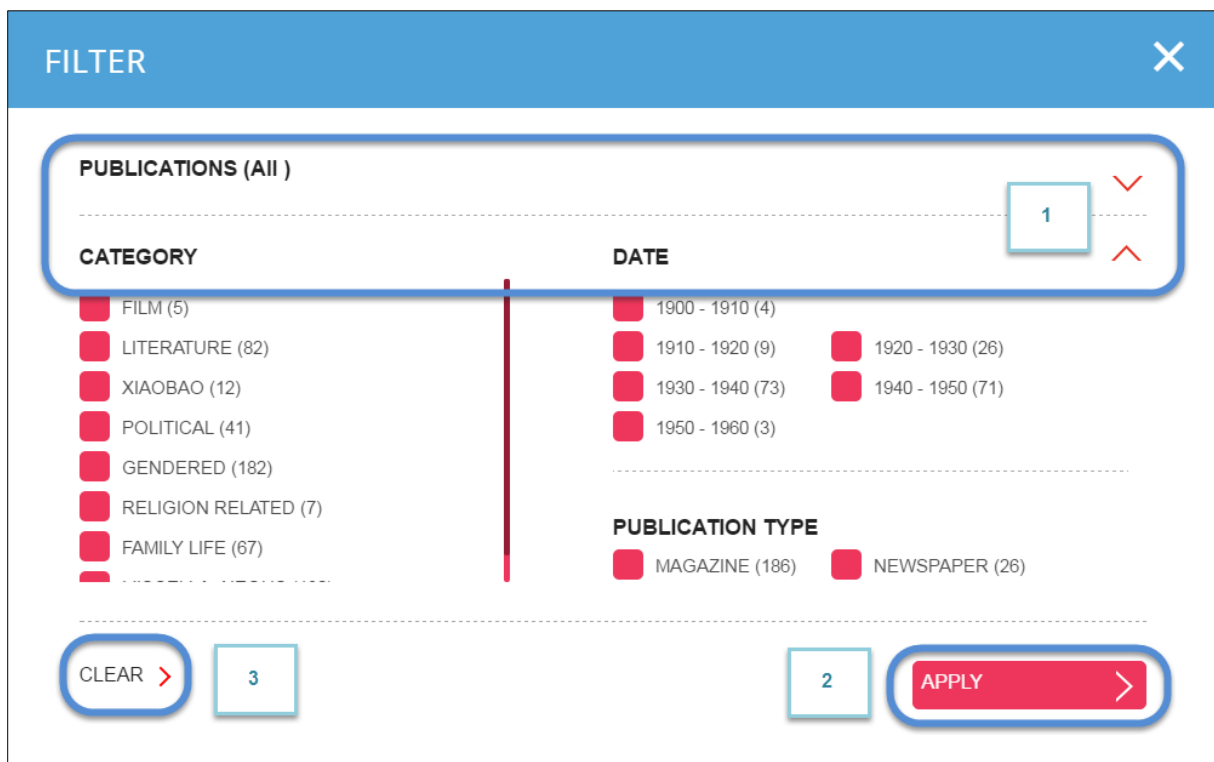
FILTER

PUBLICATIONS (All )

1

CATEGORY

FILM (5)
LITERATURE (82)
XIAOBAO (12)
POLITICAL (41)
GENDERED (182)
RELIGION RELATED (7)
FAMILY LIFE (67)
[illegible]

DATE

1900 - 1910 (4)
1910 - 1920 (9)
1920 - 1930 (26)
1930 - 1940 (73)
1940 - 1950 (71)
1950 - 1960 (3)

PUBLICATION TYPE

MAGAZINE (186)
NEWSPAPER (26)

CLEAR

3

2

APPLY